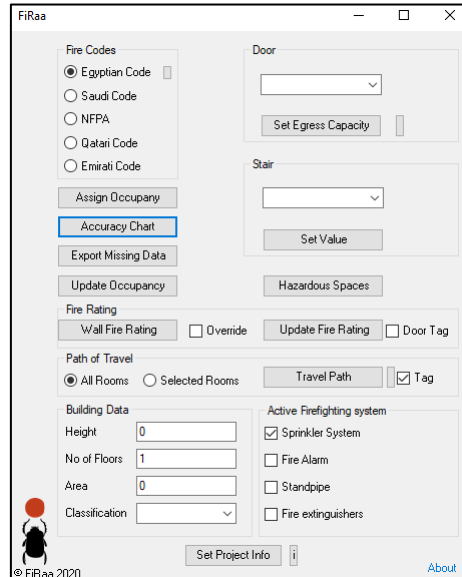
FiRaa

Fire Codes
Egyptian Code
Saudi Code
NFPA
Qatari Code
Emirati Code

Door
Set Egress Capacity

Stair
Set Value

Assign Occupancy
Accuracy Chart
Export Missing Data
Update Occupancy
Hazardous Spaces

Fire Rating
Wall Fire Rating
Override
Update Fire Rating
Door Tag

Path of Travel
All Rooms
Selected Rooms
Travel Path
Tag

Building Data
Height 0
No of Floors 1
Area 0
Classification

Active Firefighting system
Sprinkler System
Fire Alarm
Standpipe
Fire extinguishers

Set Project Info
i

© FiRaa 2020
About